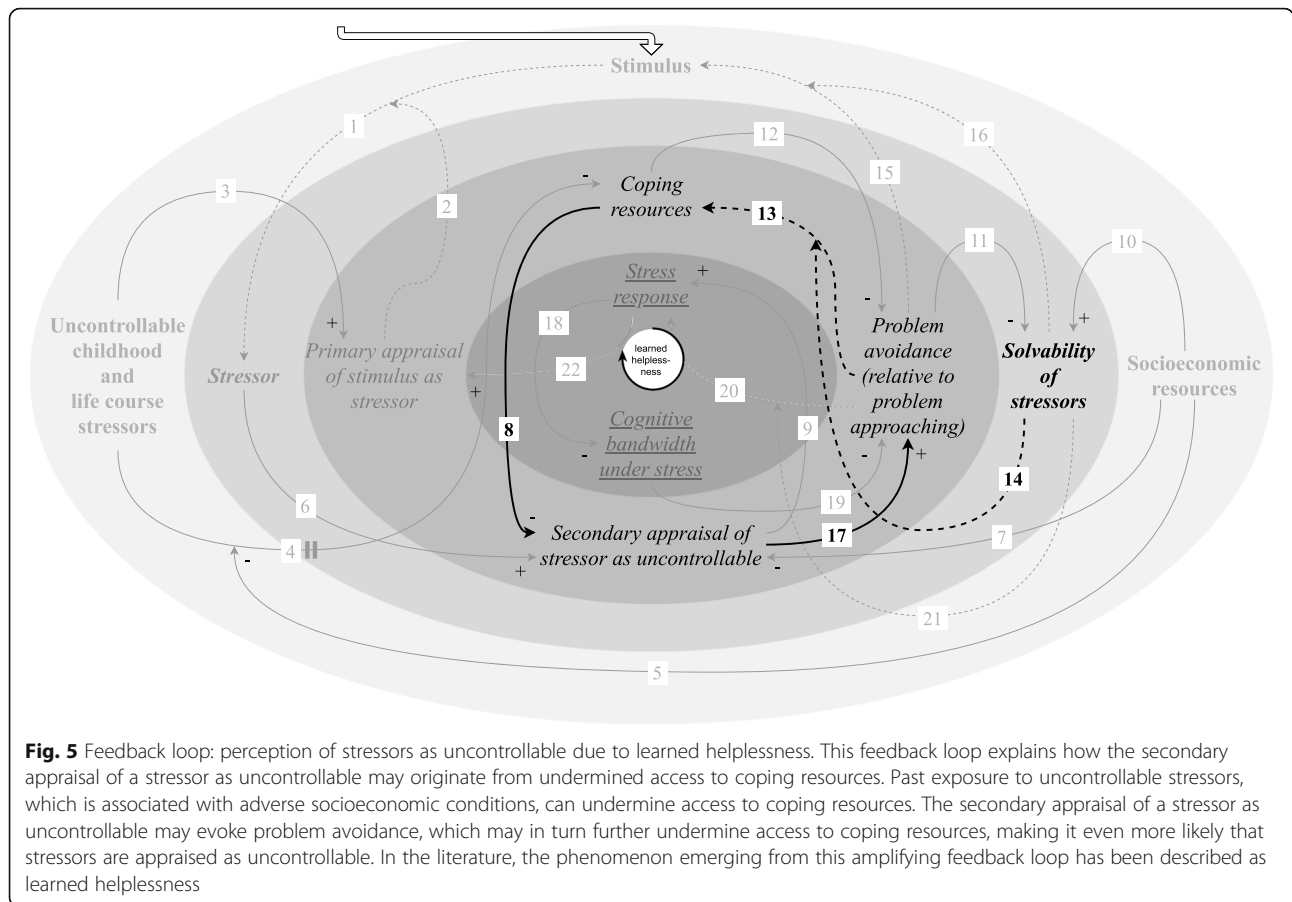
Stimulus

1

2

3

12

15

16

Coping resources

13

11

10

Stress response

18

22

learned helplessness

Uncontrollable childhood and life course stressors

Stressor

Primary appraisal of stimulus as stressor

Problem avoidance (relative to problem approaching)

Solvability of stressors

Socioeconomic resources

20

8

Cognitive bandwidth under stress

9

14

19

6

Secondary appraisal of stressor as uncontrollable

17

7

4

21

5

Fig. 5 Feedback loop: perception of stressors as uncontrollable due to learned helplessness. This feedback loop explains how the secondary appraisal of a stressor as uncontrollable may originate from undermined access to coping resources. Past exposure to uncontrollable stressors, which is associated with adverse socioeconomic conditions, can undermine access to coping resources. The secondary appraisal of a stressor as uncontrollable may evoke problem avoidance, which may in turn further undermine access to coping resources, making it even more likely that stressors are appraised as uncontrollable. In the literature, the phenomenon emerging from this amplifying feedback loop has been described as learned helplessness